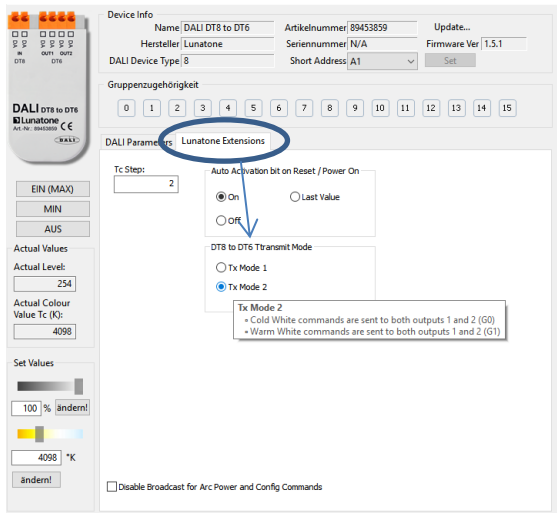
IN DT8 OUT1 OUT2 DT6

DALI DT8 to DT6
Lunatone
Art.-Nr.: 89453859
CE
DALI

Device Info
Name DALI DT8 to DT6
Artikelnummer 89453859
Update...
Hersteller Lunatone
Seriennummer N/A
Firmware Ver 1.5.1
DALI Device Type 8
Short Address A1
Set

Gruppenzugehörigkeit
0 1 2 3 4 5 6 7 8 9 10 11 12 13 14 15

DALI Parameters
Lunatone Extensions

Tc Step:
2

Auto Activation bit on Reset / Power On
On
Last Value
Off

DT8 to DT6 Ttransmit Mode
Tx Mode 1
Tx Mode 2

Tx Mode 2
• Cold White commands are sent to both outputs 1 and 2 (G0)
• Warm White commands are sent to both outputs 1 and 2 (G1)

EIN (MAX)
MIN
AUS

Actual Values
Actual Level:
254
Actual Colour Value Tc (K):
4098

Set Values
100 %
ändern!
4098 °K
ändern!

Disable Broadcast for Arc Power and Config Commands